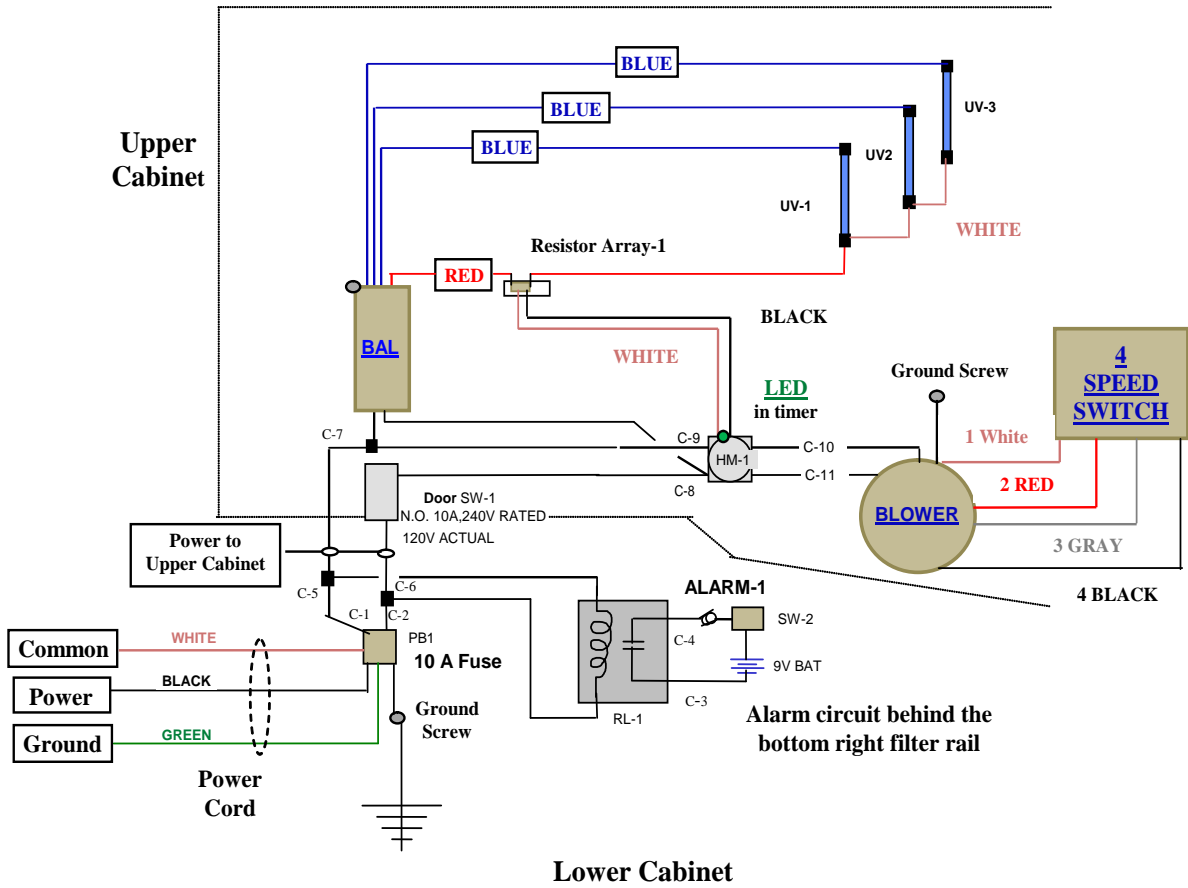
Upper Cabinet

BLUE

BLUE

BLUE

UV-3

UV2

UV-1

WHITE

Resistor Array-1

RED

BAL

BLACK

WHITE

LED in timer

Ground Screw

4 SPEED SWITCH

C-7

C-9

HM-1

C-10

1 White

C-11

C-8

2 RED

Door SW-1
N.O. 10A,240V RATED
120V ACTUAL

BLOWER

3 GRAY

Power to Upper Cabinet

4 BLACK

C-5

C-6

ALARM-1

C-1

C-2

SW-2

C-4

Common

WHITE

PB1

10 A Fuse

9V BAT

Power

BLACK

C-3

Ground Screw

RL-1

Alarm circuit behind the bottom right filter rail

Ground

GREEN

Power Cord

Lower Cabinet